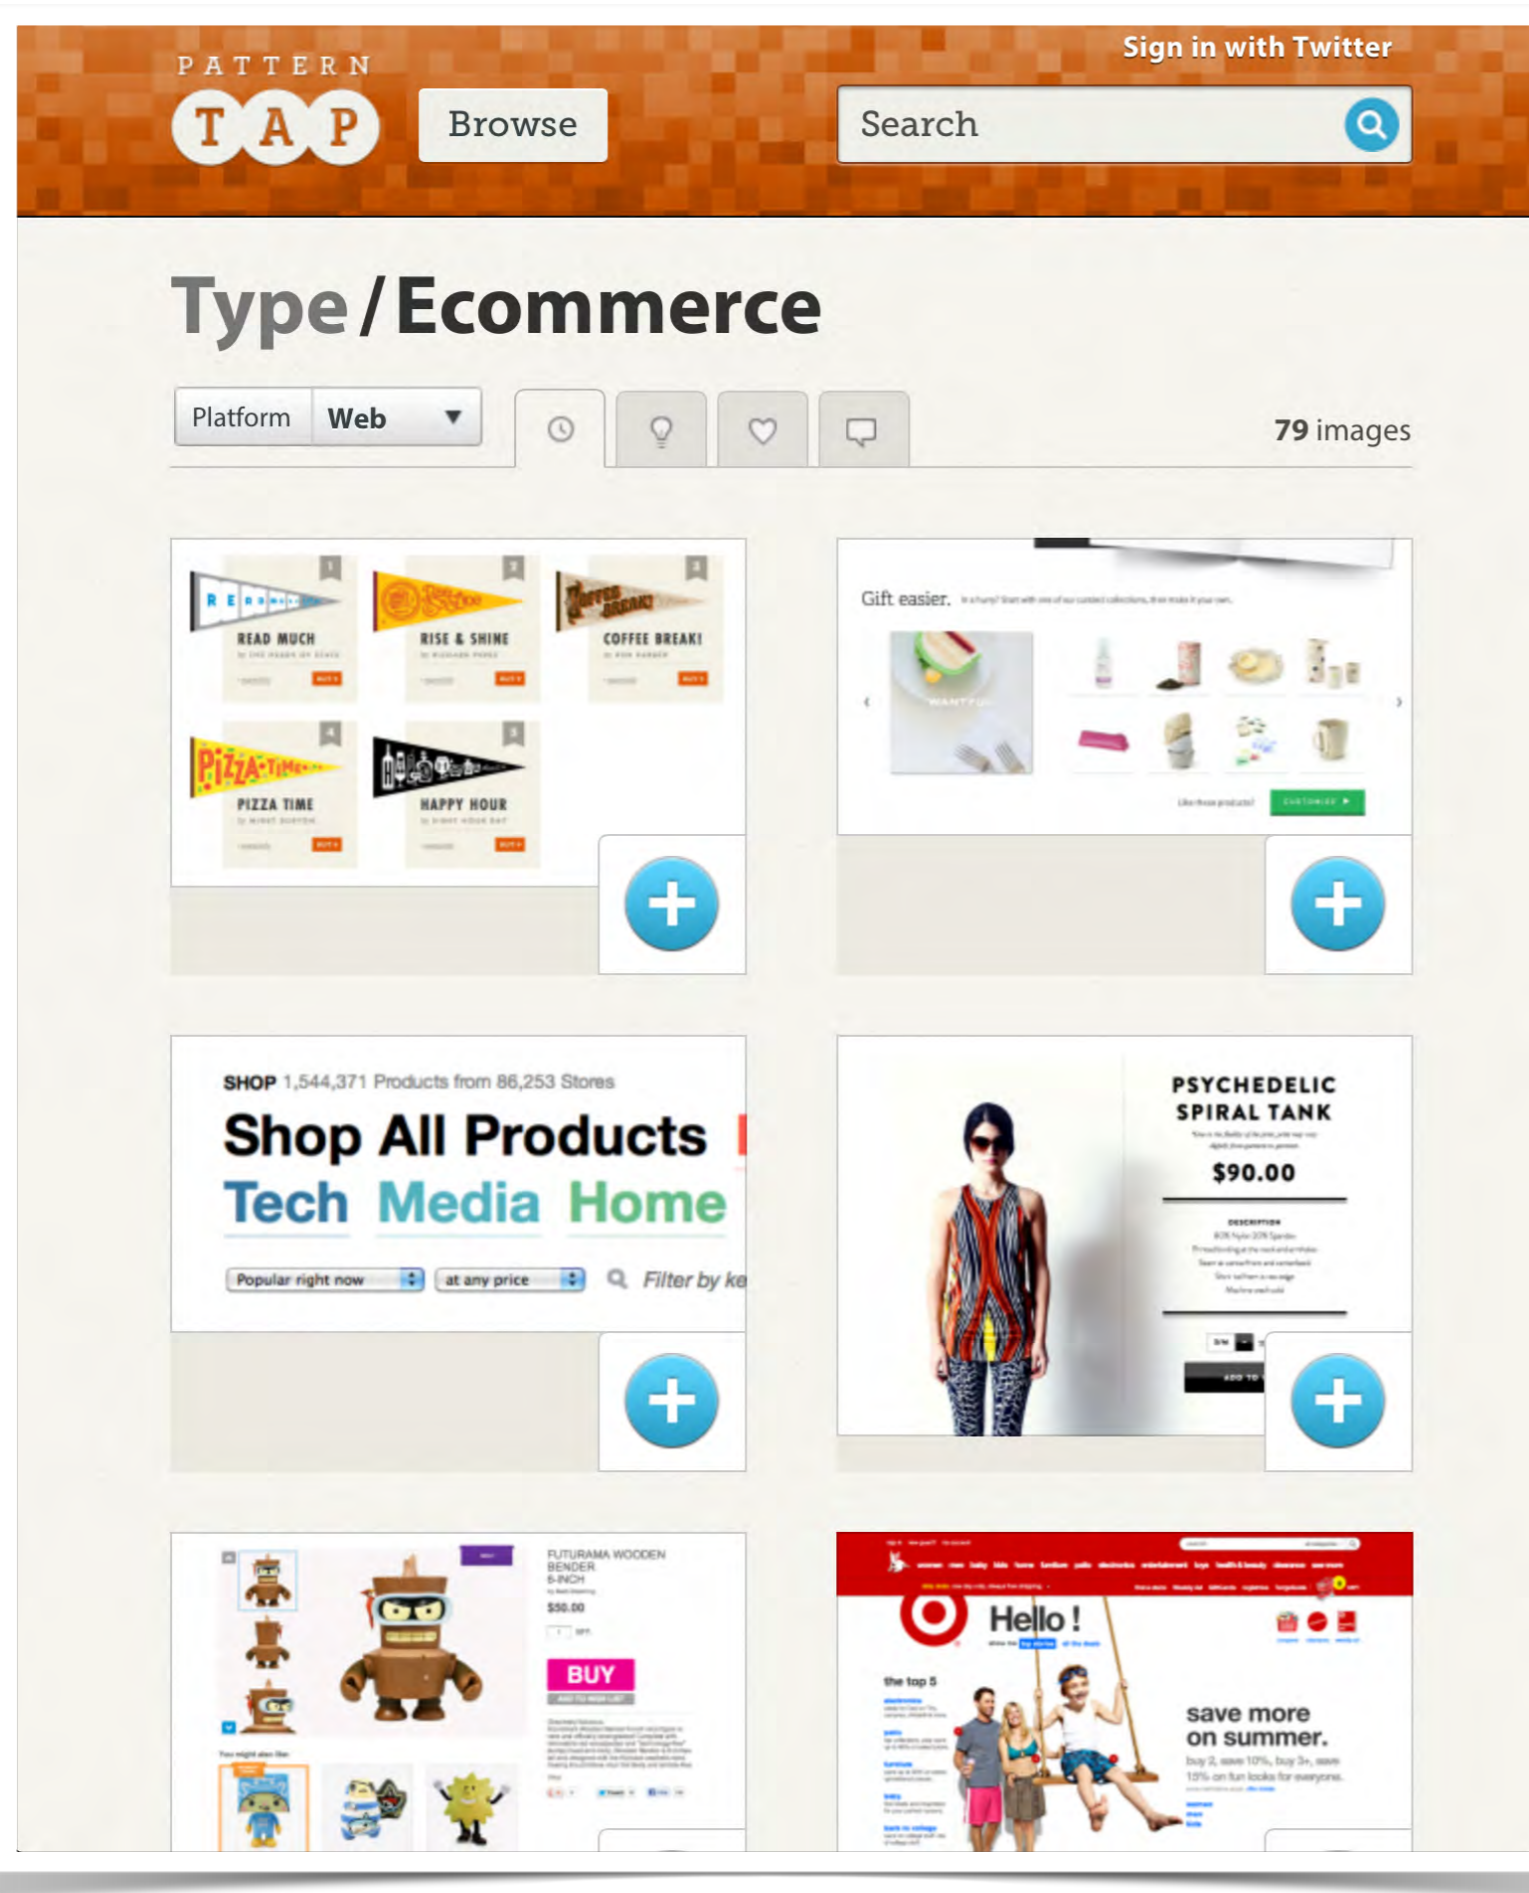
PATTERN
TAP
Browse
Sign in with Twitter
Search

Type / Ecommerce

Platform Web

79 images

READ MUCH
RISE & SHINE
COFFEE BREAK!
PIZZA TIME
HAPPY HOUR

Gift easier.

SHOP 1,544,371 Products from 86,253 Stores
Shop All Products
Tech Media Home
Popular right now
at any price
Filter by ke

PSYCHEDELIC SPIRAL TANK
$90.00

FUTURAMA WOODEN BENDER 6-INCH
$50.00
BUY

Hello!
the top 5
save more on summer.